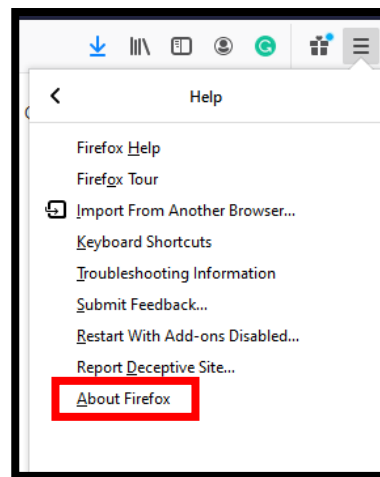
Help

Firefox Help
Firefox Tour
Import From Another Browser...
Keyboard Shortcuts
Troubleshooting Information
Submit Feedback...
Restart With Add-ons Disabled...
Report Deceptive Site...
About Firefox